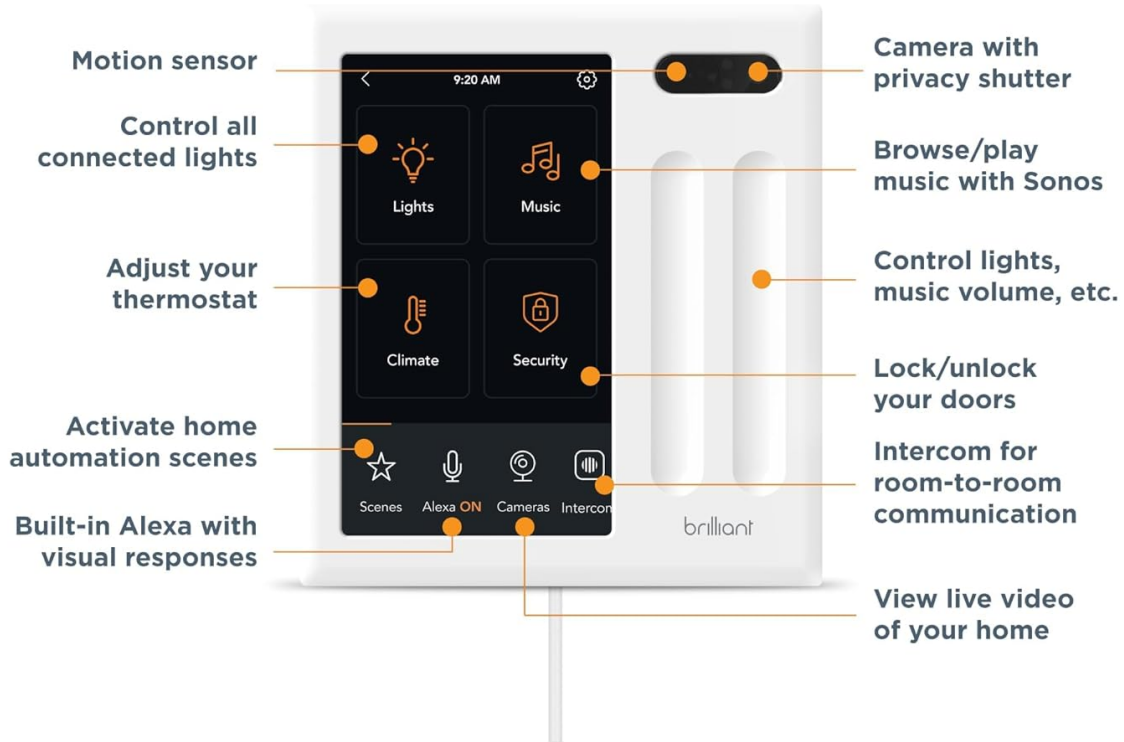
Motion sensor

Control all connected lights

Adjust your thermostat

Activate home automation scenes

Built-in Alexa with visual responses

9:20 AM

Lights

Music

Climate

Security

Scenes

Alexa ON

Cameras

Intercom

brilliant

Camera with privacy shutter

Browse/play music with Sonos

Control lights, music volume, etc.

Lock/unlock your doors

Intercom for room-to-room communication

View live video of your home